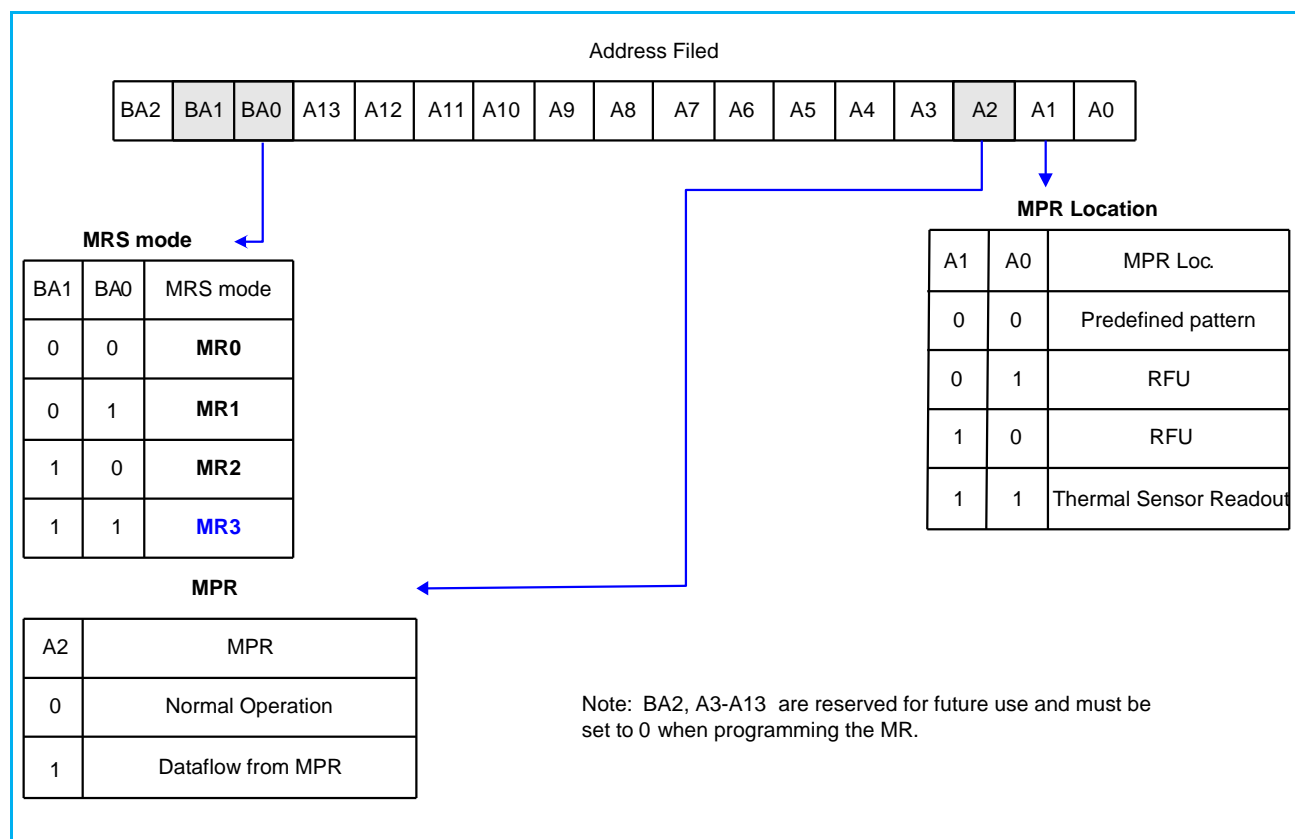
Address Filed

| BA2 | BA1 | BA0 | A13 | A12 | A11 | A10 | A9 | A8 | A7 | A6 | A5 | A4 | A3 | A2 | A1 | A0 |
|---|---|---|---|---|---|---|---|---|---|---|---|---|---|---|---|---|

MRS mode

| BA1 | BA0 | MRS mode |
|---|---|---|
| 0 | 0 | MR0 |
| 0 | 1 | MR1 |
| 1 | 0 | MR2 |
| 1 | 1 | MR3 |

MPR Location

| A1 | A0 | MPR Loc. |
|---|---|---|
| 0 | 0 | Predefined pattern |
| 0 | 1 | RFU |
| 1 | 0 | RFU |
| 1 | 1 | Thermal Sensor Readout |

MPR

| A2 | MPR |
|---|---|
| 0 | Normal Operation |
| 1 | Dataflow from MPR |

Note: BA2, A3-A13 are reserved for future use and must be set to 0 when programming the MR.